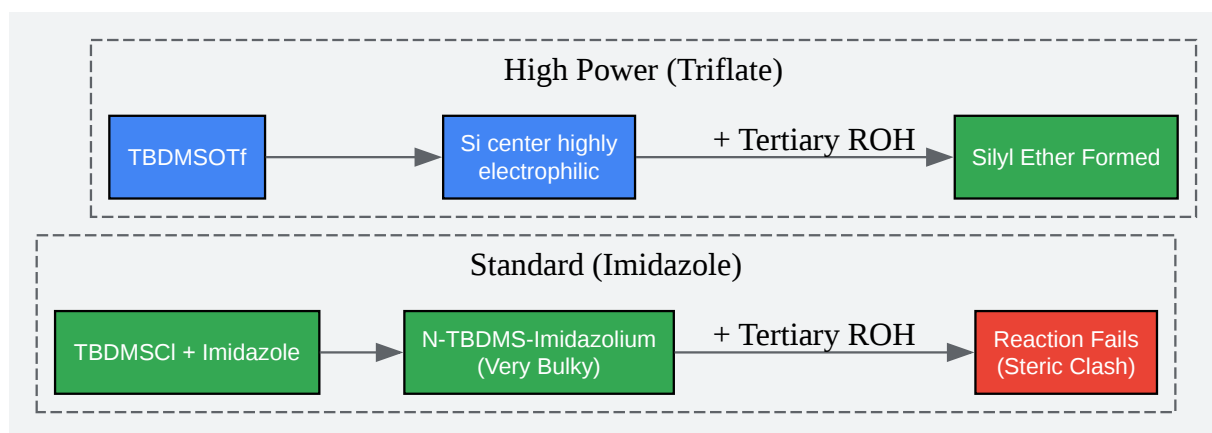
High Power (Triflate)

TBDMSOTf

Si center highly electrophilic

+ Tertiary ROH

Silyl Ether Formed

Standard (Imidazole)

TBDMSCl + Imidazole

N-TBDMS-Imidazolium (Very Bulky)

+ Tertiary ROH

Reaction Fails (Steric Clash)